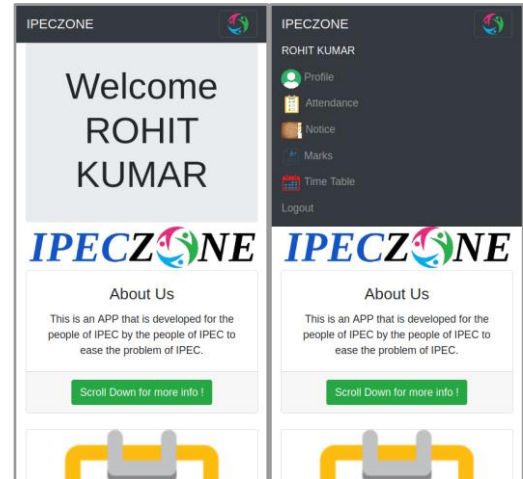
IPECZONE

Welcome ROHIT KUMAR

IPECZONE

About Us

This is an APP that is developed for the people of IPEC by the people of IPEC to ease the problem of IPEC.

Scroll Down for more info !

IPECZONE

ROHIT KUMAR

Profile

Attendance

Notice

Marks

Time Table

Logout

IPECZONE

About Us

This is an APP that is developed for the people of IPEC by the people of IPEC to ease the problem of IPEC.

Scroll Down for more info !